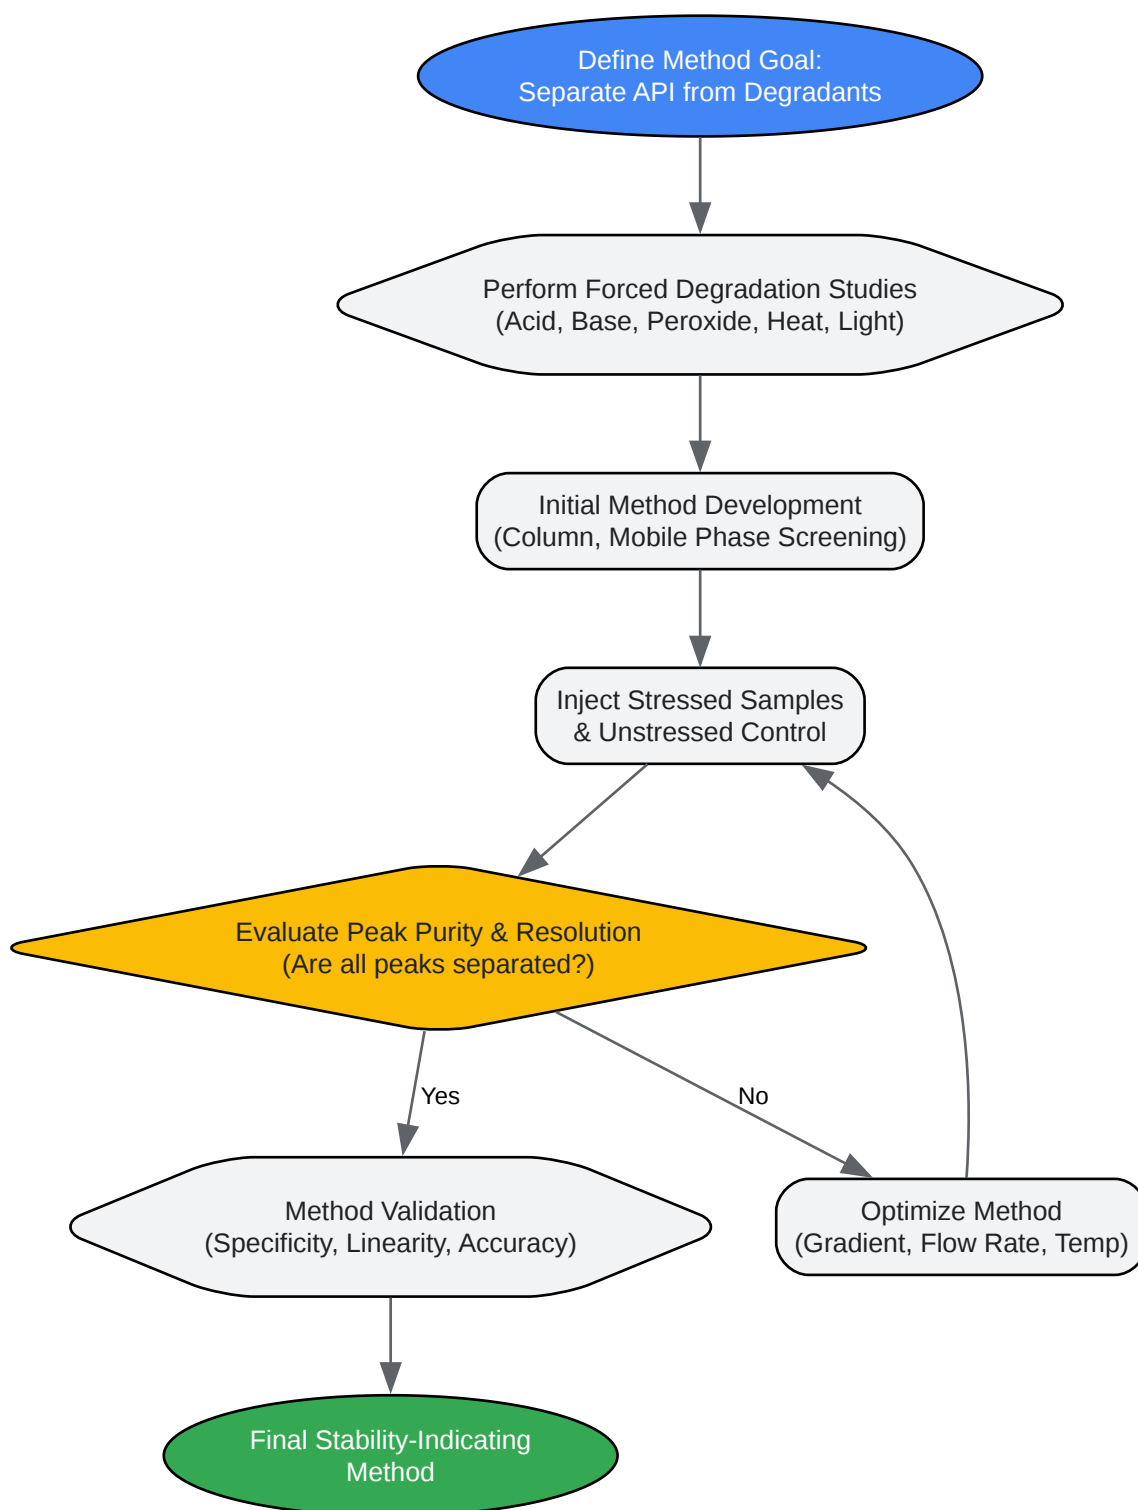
Define Method Goal:
Separate API from Degradants

Perform Forced Degradation Studies
(Acid, Base, Peroxide, Heat, Light)

Initial Method Development
(Column, Mobile Phase Screening)

Inject Stressed Samples
& Unstressed Control

Evaluate Peak Purity & Resolution
(Are all peaks separated?)

Yes

No

Method Validation
(Specificity, Linearity, Accuracy)

Optimize Method
(Gradient, Flow Rate, Temp)

Final Stability-Indicating
Method